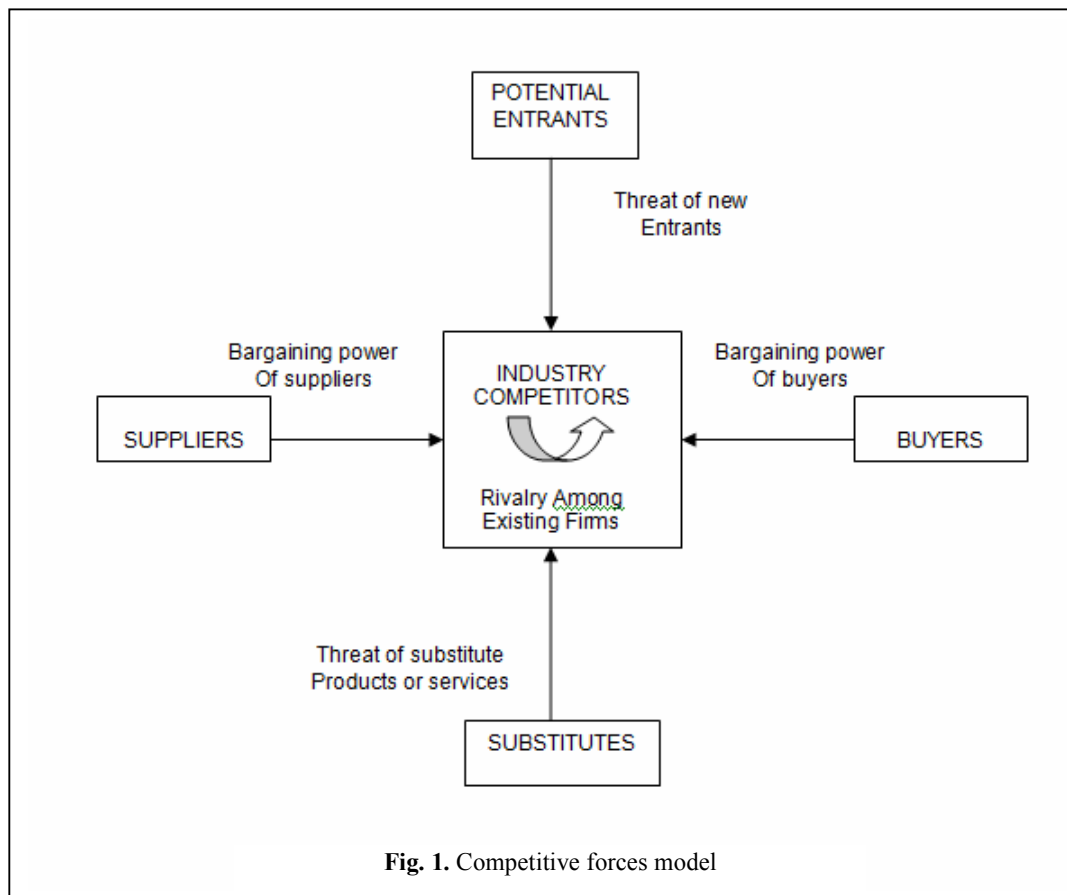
POTENTIAL ENTRANTS

Threat of new Entrants

Bargaining power Of suppliers

SUPPLIERS

INDUSTRY COMPETITORS

Rivalry Among Existing Firms

Bargaining power Of buyers

BUYERS

Threat of substitute Products or services

SUBSTITUTES

**Fig. 1.** Competitive forces model